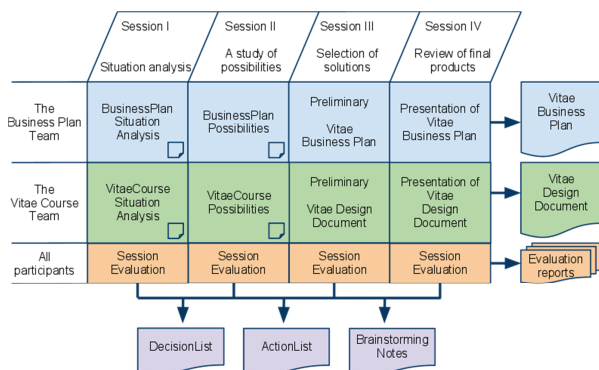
| | Session I<br>Situation analysis | Session II<br>A study of possibilities | Session III<br>Selection of solutions | Session IV<br>Review of final products | |
|---|---|---|---|---|---|
| The Business Plan Team | BusinessPlan Situation Analysis | BusinessPlan Possibilities | Preliminary<br>Vitae Business Plan | Presentation of Vitae Business Plan | Vitae Business Plan |
| The Vitae Course Team | VitaeCourse Situation Analysis | VitaeCourse Possibilities | Preliminary<br>Vitae Design Document | Presentation of Vitae Design Document | Vitae Design Document |
| All participants | Session Evaluation | Session Evaluation | Session Evaluation | Session Evaluation | Evaluation reports |

DecisionList

ActionList

Brainstorming Notes